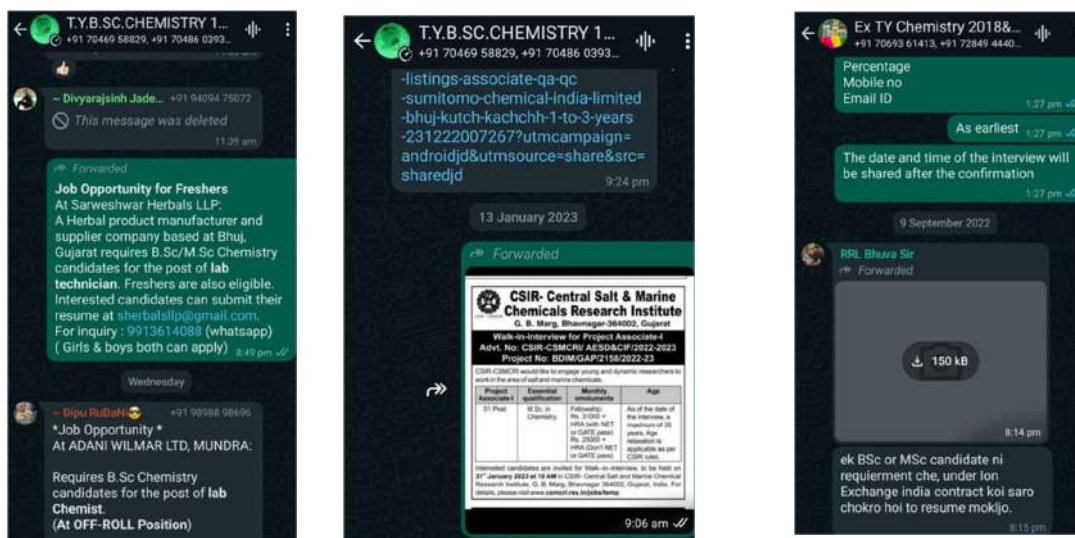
T.Y.B.SC.CHEMISTRY 1...
+91 70469 58829, +91 70486 0393...

~ Divyarajsinh Jade... +91 94094 75072
This message was deleted
11:39 am

Forwarded
Job Opportunity for Freshers
At Sarweshwar Herbals LLP:
A Herbal product manufacturer and supplier company based at Bhuj, Gujarat requires B.Sc/M.Sc Chemistry candidates for the post of lab technician. Freshers are also eligible. Interested candidates can submit their resume at sherbalsllp@gmail.com.
For inquiry : 9913614088 (whatsapp)
( Girls & boys both can apply) 8:49 pm

Wednesday

~ Dipu RuDaNi +91 98988 98696
*Job Opportunity *
At ADANI WILMAR LTD, MUNDRA:

Requires B.Sc Chemistry candidates for the post of lab Chemist.
(At OFF-ROLL Position)

T.Y.B.SC.CHEMISTRY 1...
+91 70469 58829, +91 70486 0393...

-listings-associate-qa-qc-sumitomo-chemical-india-limited-bhuj-kutch-kachchh-1-to-3-years-231222007267?utmcampaign=androidjd&utmsource=share&src=sharedjd
9:24 pm

13 January 2023

Forwarded
CSIR- Central Salt & Marine Chemicals Research Institute
G. B. Marg, Bhavnagar-364002, Gujarat
Walk-in-Interview for Project Associate-I
Advt. No: CSIR-CSMCRI/ AESD&CIF/2022-2023
Project No: BDIM/GAP/2158/2022-23
CSIR-CSMCRI would like to engage young and dynamic researchers to work in the area of salt and marine chemicals.

| Project Associate-I | Essential qualification | Monthly emoluments | Age |
|---|---|---|---|
| 01 Post | M.Sc. in Chemistry. | Fellowship: Rs. 31000 + HRA (with NET or GATE pass) Rs. 25000 + HRA (Don't NET or GATE pass) | As of the date of the interview, a maximum of 35 years. Age relaxation is applicable as per CSIR rules. |

Interested candidates are invited for Walk-in-interview, to be held on 31st January 2023 at 10 AM in CSIR- Central Salt and Marine Chemical Research Institute, G. B. Marg, Bhavnagar-364002, Gujarat, India. For details, please visit www.csmcri.res.in/jobs/temp
9:06 am

Ex TY Chemistry 2018&...
+91 70693 61413, +91 72849 4440...

Percentage
Mobile no
Email ID
1:27 pm

As earliest 1:27 pm

The date and time of the interview will be shared after the confirmation
1:27 pm

9 September 2022

RRL Bhuva Sir
Forwarded
150 kB
8:14 pm

ek BSc or MSc candidate ni requierment che, under Ion Exchange india contract koi saro chokro hoi to resume mokljo.
8:15 pm